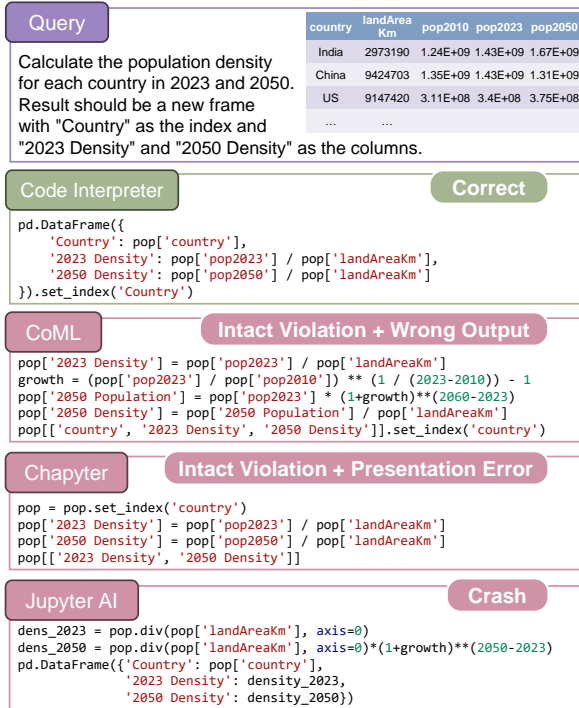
Query

| country | landArea Km | pop2010 | pop2023 | pop2050 |
|---|---|---|---|---|
| India | 2973190 | 1.24E+09 | 1.43E+09 | 1.67E+09 |
| China | 9424703 | 1.35E+09 | 1.43E+09 | 1.31E+09 |
| US | 9147420 | 3.11E+08 | 3.4E+08 | 3.75E+08 |
| ... | ... | | | |

Calculate the population density for each country in 2023 and 2050. Result should be a new frame with "Country" as the index and "2023 Density" and "2050 Density" as the columns.

Code Interpreter

Correct

pd.DataFrame({
    'Country': pop['country'],
    '2023 Density': pop['pop2023'] / pop['landAreaKm'],
    '2050 Density': pop['pop2050'] / pop['landAreaKm']
}).set_index('Country')

CoML

Intact Violation + Wrong Output

pop['2023 Density'] = pop['pop2023'] / pop['landAreaKm']
growth = (pop['pop2023'] / pop['pop2010']) ** (1 / (2023-2010)) - 1
pop['2050 Population'] = pop['pop2023'] * (1+growth)**(2060-2023)
pop['2050 Density'] = pop['2050 Population'] / pop['landAreaKm']
pop[['country', '2023 Density', '2050 Density']].set_index('country')

Chapyter

Intact Violation + Presentation Error

pop = pop.set_index('country')
pop['2023 Density'] = pop['pop2023'] / pop['landAreaKm']
pop['2050 Density'] = pop['pop2050'] / pop['landAreaKm']
pop[['2023 Density', '2050 Density']]

Jupyter AI

Crash

dens_2023 = pop.div(pop['landAreaKm'], axis=0)
dens_2050 = pop.div(pop['landAreaKm'], axis=0)*(1+growth)**(2050-2023)
pd.DataFrame({'Country': pop['country'],
              '2023 Density': density_2023,
              '2050 Density': density_2050})